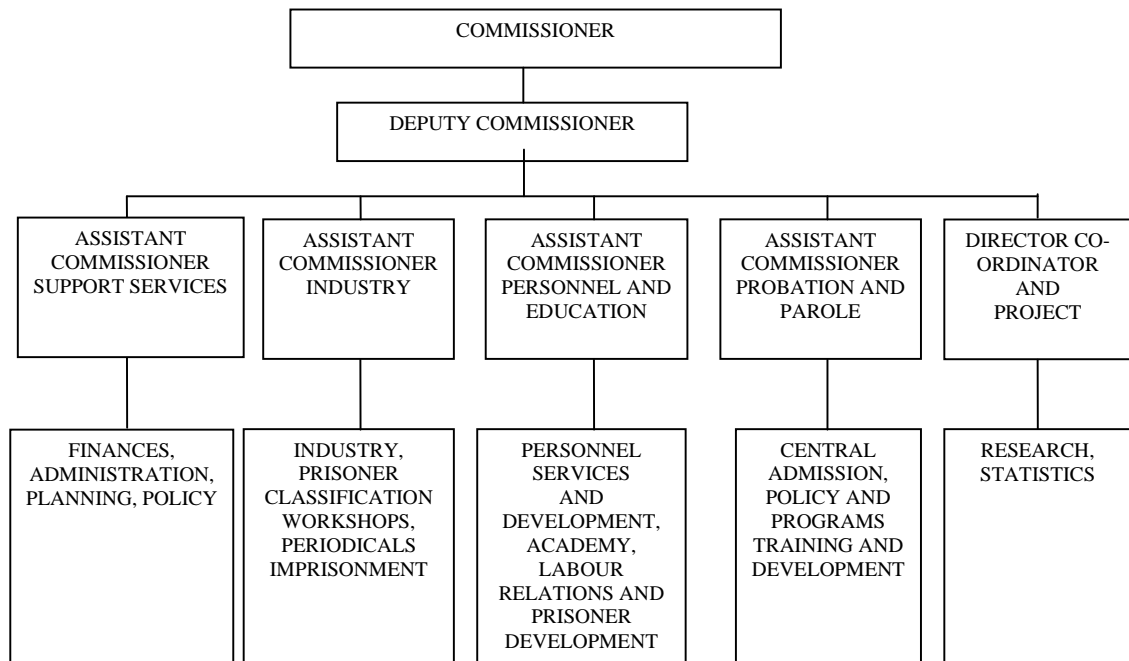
COMMISSIONER

DEPUTY COMMISSIONER

ASSISTANT COMMISSIONER SUPPORT SERVICES

ASSISTANT COMMISSIONER INDUSTRY

ASSISTANT COMMISSIONER PERSONNEL AND EDUCATION

ASSISTANT COMMISSIONER PROBATION AND PAROLE

DIRECTOR CO-ORDINATOR AND PROJECT

FINANCES, ADMINISTRATION, PLANNING, POLICY

INDUSTRY, PRISONER CLASSIFICATION WORKSHOPS, PERIODICALS IMPRISONMENT

PERSONNEL SERVICES AND DEVELOPMENT, ACADEMY, LABOUR RELATIONS AND PRISONER DEVELOPMENT

CENTRAL ADMISSION, POLICY AND PROGRAMS TRAINING AND DEVELOPMENT

RESEARCH, STATISTICS